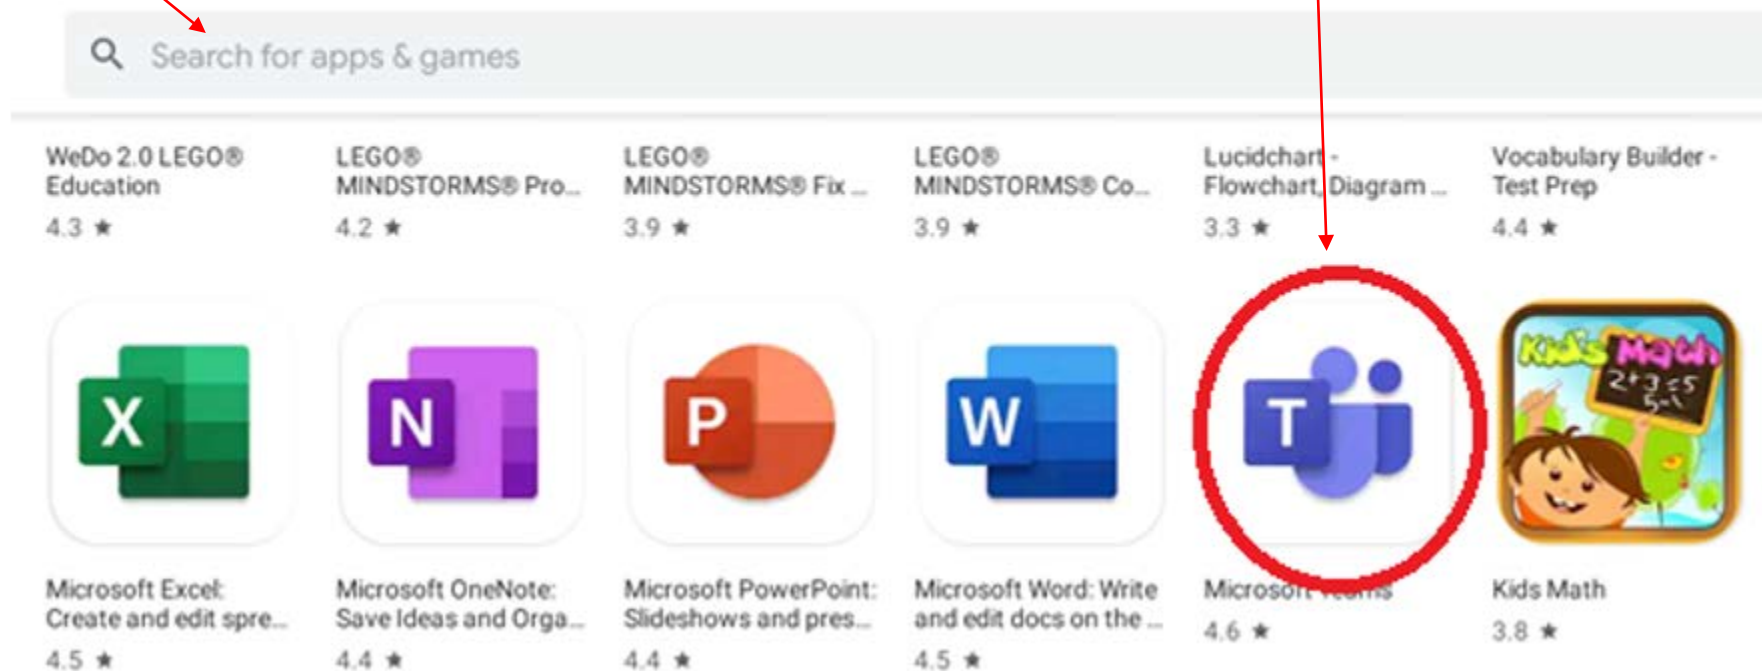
Search for apps & games

WeDo 2.0 LEGO® Education
4.3 ★

LEGO® MINDSTORMS® Pro...
4.2 ★

LEGO® MINDSTORMS® Fix ...
3.9 ★

LEGO® MINDSTORMS® Co...
3.9 ★

Lucidchart - Flowchart, Diagram ...
3.3 ★

Vocabulary Builder - Test Prep
4.4 ★

X

N

P

W

T

Kids Math
2+3=5
5-1

Microsoft Excel: Create and edit spre...
4.5 ★

Microsoft OneNote: Save Ideas and Orga...
4.4 ★

Microsoft PowerPoint: Slideshows and pres...
4.4 ★

Microsoft Word: Write and edit docs on the ...
4.5 ★

Microsoft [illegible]
4.6 ★

Kids Math
3.8 ★